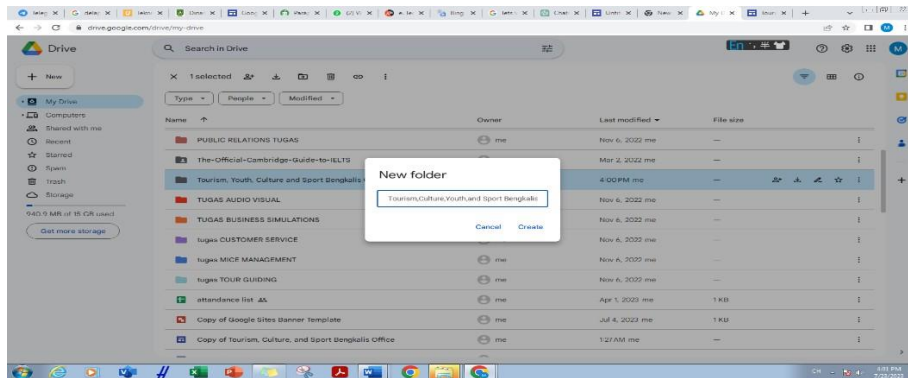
drive.google.com/drive/my-drive

Drive

Search in Drive

+ New

My Drive
Computers
Shared with me
Recent
Starred
Spam
Trash
Storage

940.9 MB of 15 GB used

Get more storage

1 selected

Type ▾ People ▾ Modified ▾

| Name ↑ | Owner | Last modified ▾ | File size |
|---|---|---|---|
| PUBLIC RELATIONS TUGAS | me | Nov 6, 2022 me | — |
| The-Official-Cambridge-Guide-to-IELTS | | Mar 2, 2022 me | — |
| Tourism, Youth, Culture and Sport Bengkalis | | 4:00 PM me | — |
| TUGAS AUDIO VISUAL | | Nov 6, 2022 me | — |
| TUGAS BUSINESS SIMULATIONS | | Nov 6, 2022 me | — |
| tugas CUSTOMER SERVICE | | Nov 6, 2022 me | — |
| tugas MICE MANAGEMENT | me | Nov 6, 2022 me | — |
| tugas TOUR GUIDING | me | Nov 6, 2022 me | — |
| attendance list | me | Apr 1, 2023 me | 1 KB |
| Copy of Google Sites Banner Template | me | Jul 4, 2023 me | 1 KB |
| Copy of Tourism, Culture, and Sport Bengkalis Office | me | 1:27 AM me | — |

New folder

Tourism,Culture,Youth,and Sport Bengkalis

Cancel Create